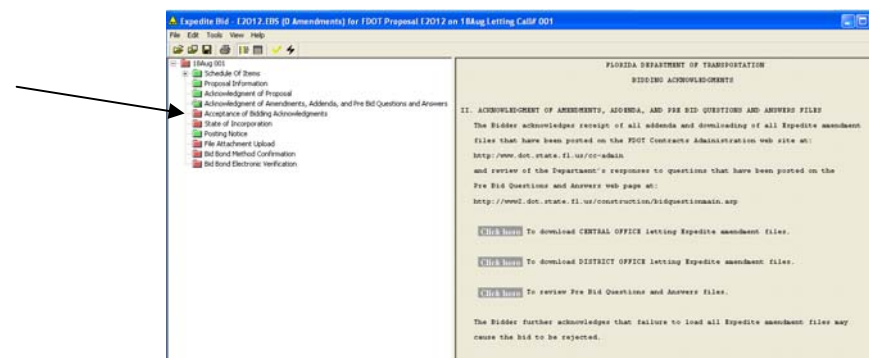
Expedite Bid - E2012.EBS (0 Amendments) for FDOT Proposal E2012 on 18Aug Letting Call# 001

File Edit Tools View Help

18Aug 001
Schedule Of Items
Proposal Information
Acknowledgment of Proposal
Acknowledgment of Amendments, Addenda, and Pre Bid Questions and Answers
Acceptance of Bidding Acknowledgements
State of Incorporation
Posting Notice
File Attachment Upload
Bid Bond Method Confirmation
Bid Bond Electronic Verification

FLORIDA DEPARTMENT OF TRANSPORTATION
BIDDING ACKNOWLEDGEMENTS

II. ACKNOWLEDGMENT OF AMENDMENTS, ADDENDA, AND PRE BID QUESTIONS AND ANSWERS FILES
The Bidder acknowledges receipt of all addenda and downloading of all Expedite amendment files that have been posted on the FDOT Contracts Administration web site at:
http://www.dot.state.fl.us/cc-admin
and review of the Department's responses to questions that have been posted on the Pre Bid Questions and Answers web page at:
http://www2.dot.state.fl.us/construction/bidquestionmain.asp

Click here To download CENTRAL OFFICE letting Expedite amendment files.

Click here To download DISTRICT OFFICE letting Expedite amendment files.

Click here To review Pre Bid Questions and Answers files.

The Bidder further acknowledges that failure to load all Expedite amendment files may cause the bid to be rejected.